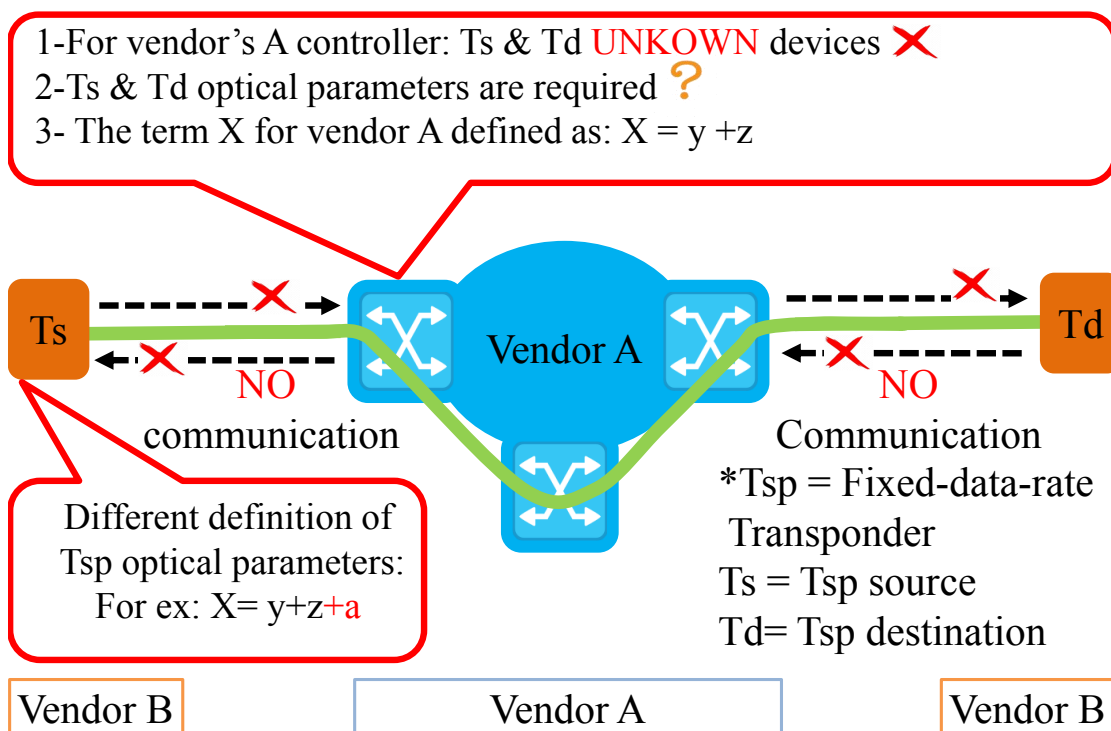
1-For vendor's A controller: Ts & Td UNKOWN devices
2-Ts & Td optical parameters are required
3- The term X for vendor A defined as: X = y +z

Ts

NO
communication

Vendor A

Td

NO
Communication

*Tsp = Fixed-data-rate Transponder
Ts = Tsp source
Td= Tsp destination

Different definition of Tsp optical parameters:
For ex: X= y+z+a

Vendor B

Vendor A

Vendor B